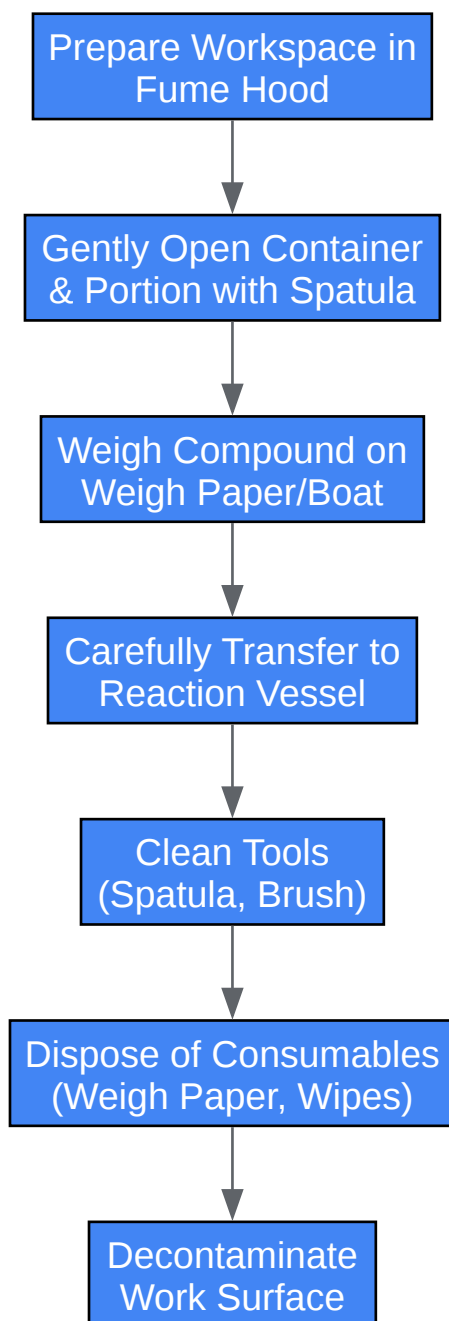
Prepare Workspace in Fume Hood

Gently Open Container & Portion with Spatula

Weigh Compound on Weigh Paper/Boat

Carefully Transfer to Reaction Vessel

Clean Tools (Spatula, Brush)

Dispose of Consumables (Weigh Paper, Wipes)

Decontaminate Work Surface